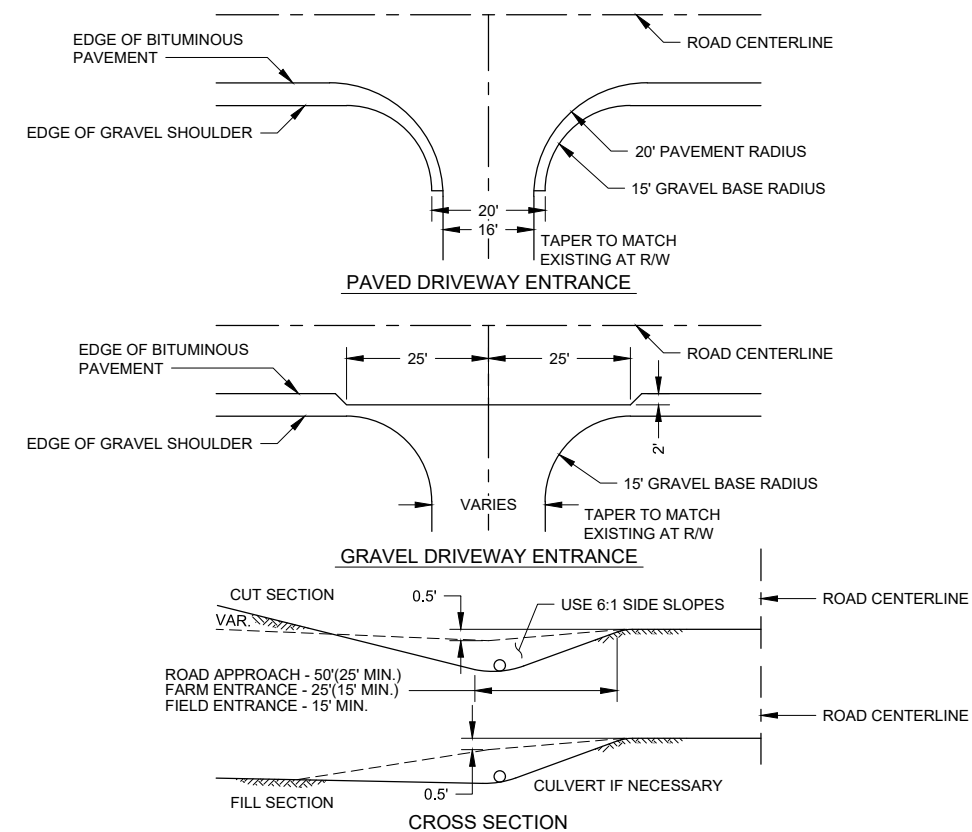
EDGE OF BITUMINOUS PAVEMENT

ROAD CENTERLINE

EDGE OF GRAVEL SHOULDER

20' PAVEMENT RADIUS

15' GRAVEL BASE RADIUS

20'

16'

TAPER TO MATCH EXISTING AT R/W

PAVED DRIVEWAY ENTRANCE

EDGE OF BITUMINOUS PAVEMENT

25'

25'

ROAD CENTERLINE

EDGE OF GRAVEL SHOULDER

2'

15' GRAVEL BASE RADIUS

VARIES

TAPER TO MATCH EXISTING AT R/W

GRAVEL DRIVEWAY ENTRANCE

CUT SECTION

0.5'

USE 6:1 SIDE SLOPES

ROAD CENTERLINE

VAR.

ROAD APPROACH - 50'(25' MIN.)
FARM ENTRANCE - 25'(15' MIN.)
FIELD ENTRANCE - 15' MIN.

ROAD CENTERLINE

CULVERT IF NECESSARY

FILL SECTION

0.5'

CROSS SECTION